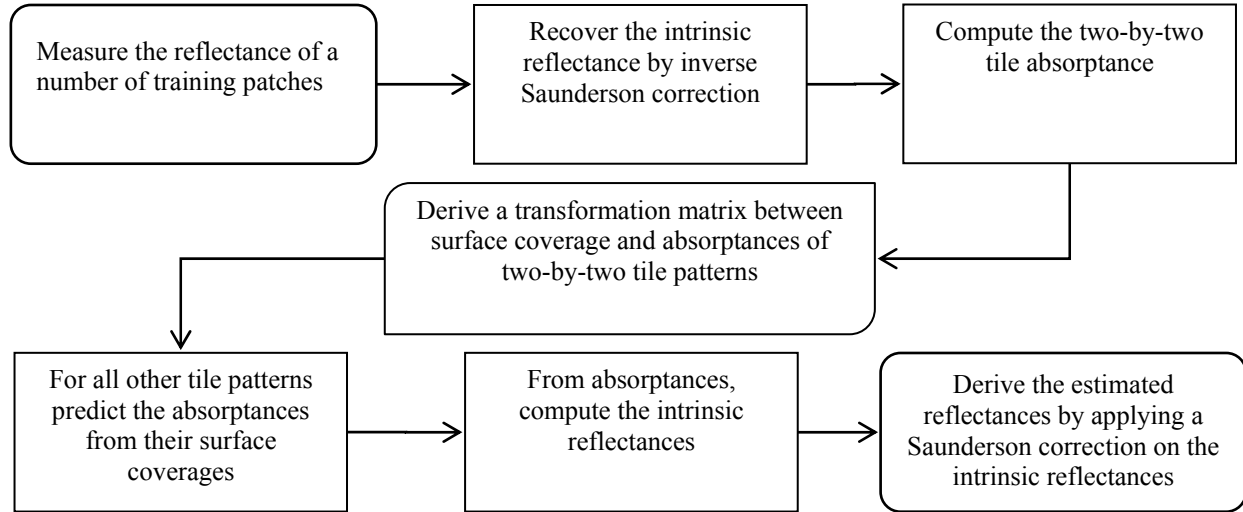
Measure the reflectance of a number of training patches

Recover the intrinsic reflectance by inverse Saunderson correction

Compute the two-by-two tile absorptance

Derive a transformation matrix between surface coverage and absorptances of two-by-two tile patterns

For all other tile patterns predict the absorptances from their surface coverages

From absorptances, compute the intrinsic reflectances

Derive the estimated reflectances by applying a Saunderson correction on the intrinsic reflectances